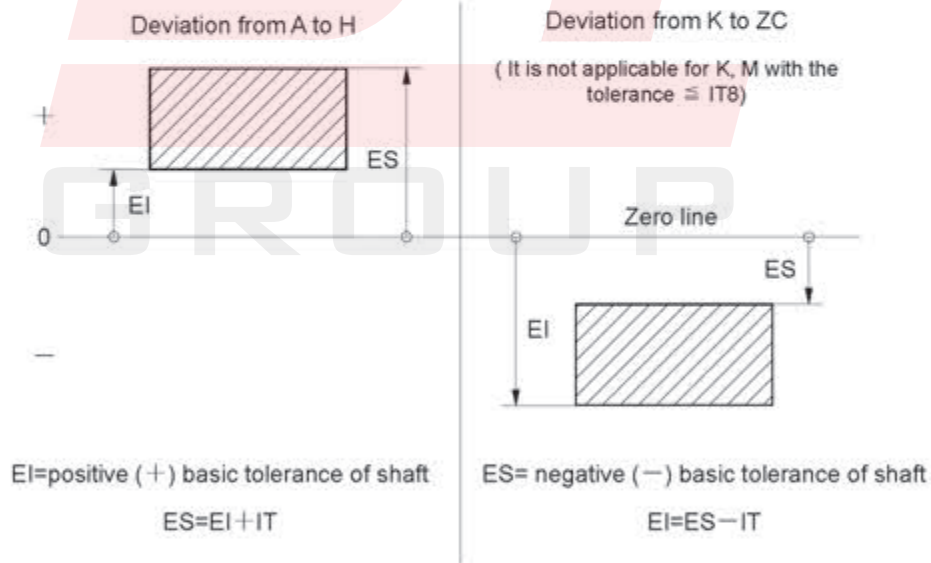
Deviation from A to H

Deviation from K to ZC

( It is not applicable for K, M with the tolerance ≦ IT8)

+

ES

EI

GROUP

0

Zero line

ES

EI

—

EI=positive (+) basic tolerance of shaft

ES=EI+IT

ES= negative (—) basic tolerance of shaft

EI=ES—IT